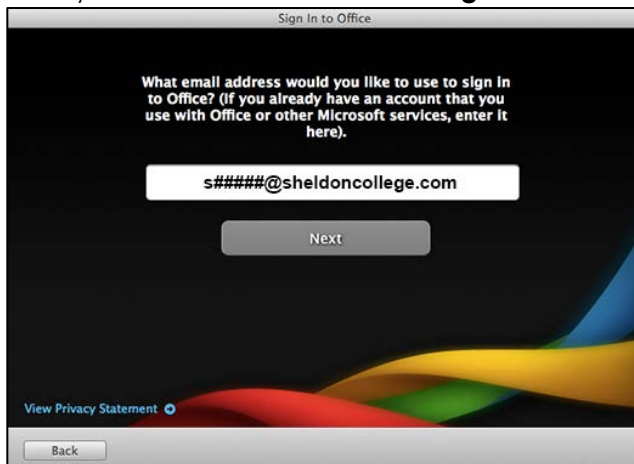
Sign In to Office

What email address would you like to use to sign in to Office? (If you already have an account that you use with Office or other Microsoft services, enter it here).

s#####@sheldoncollege.com

Next

View Privacy Statement

Back